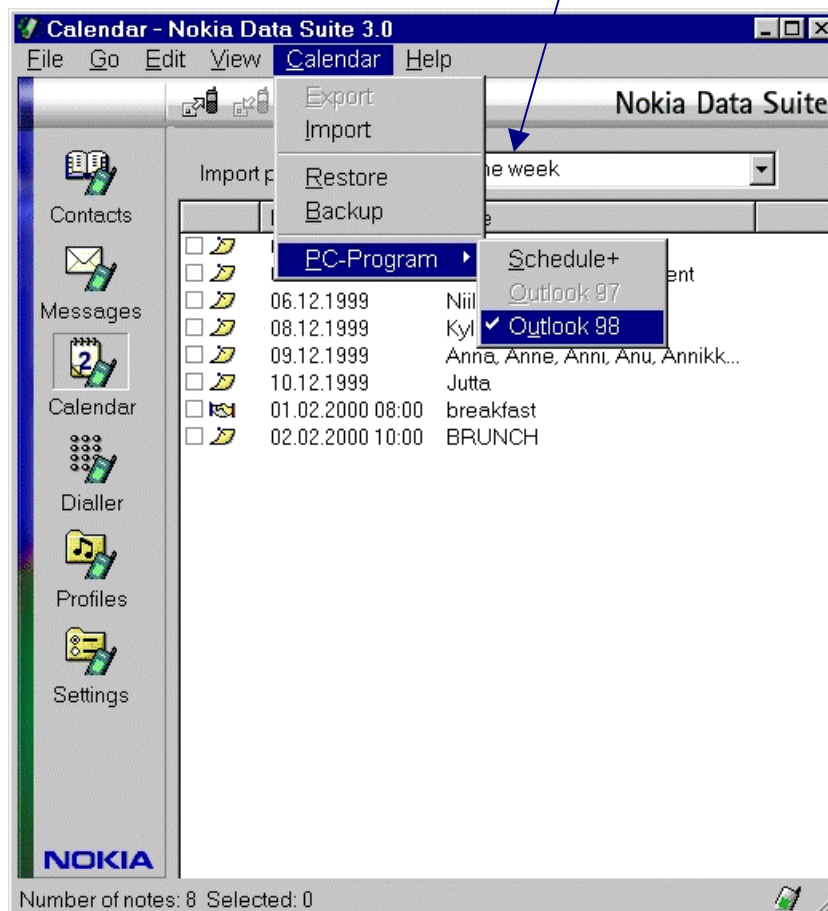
Calendar - Nokia Data Suite 3.0

File Go Edit View Calendar Help

Export
Import
Restore
Backup
PC-Program

Schedule+
Outlook 97
✔ Outlook 98

Nokia Data Suite

Contacts
Messages
Calendar
Dialler
Profiles
Settings

NOKIA

Import p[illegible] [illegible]e week

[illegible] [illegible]e

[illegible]
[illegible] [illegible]ent
06.12.1999 Niil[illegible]
08.12.1999 Kyl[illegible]
09.12.1999 Anna, Anne, Anni, Anu, Annikk...
10.12.1999 Jutta
01.02.2000 08:00 breakfast
02.02.2000 10:00 BRUNCH

Number of notes: 8 Selected: 0